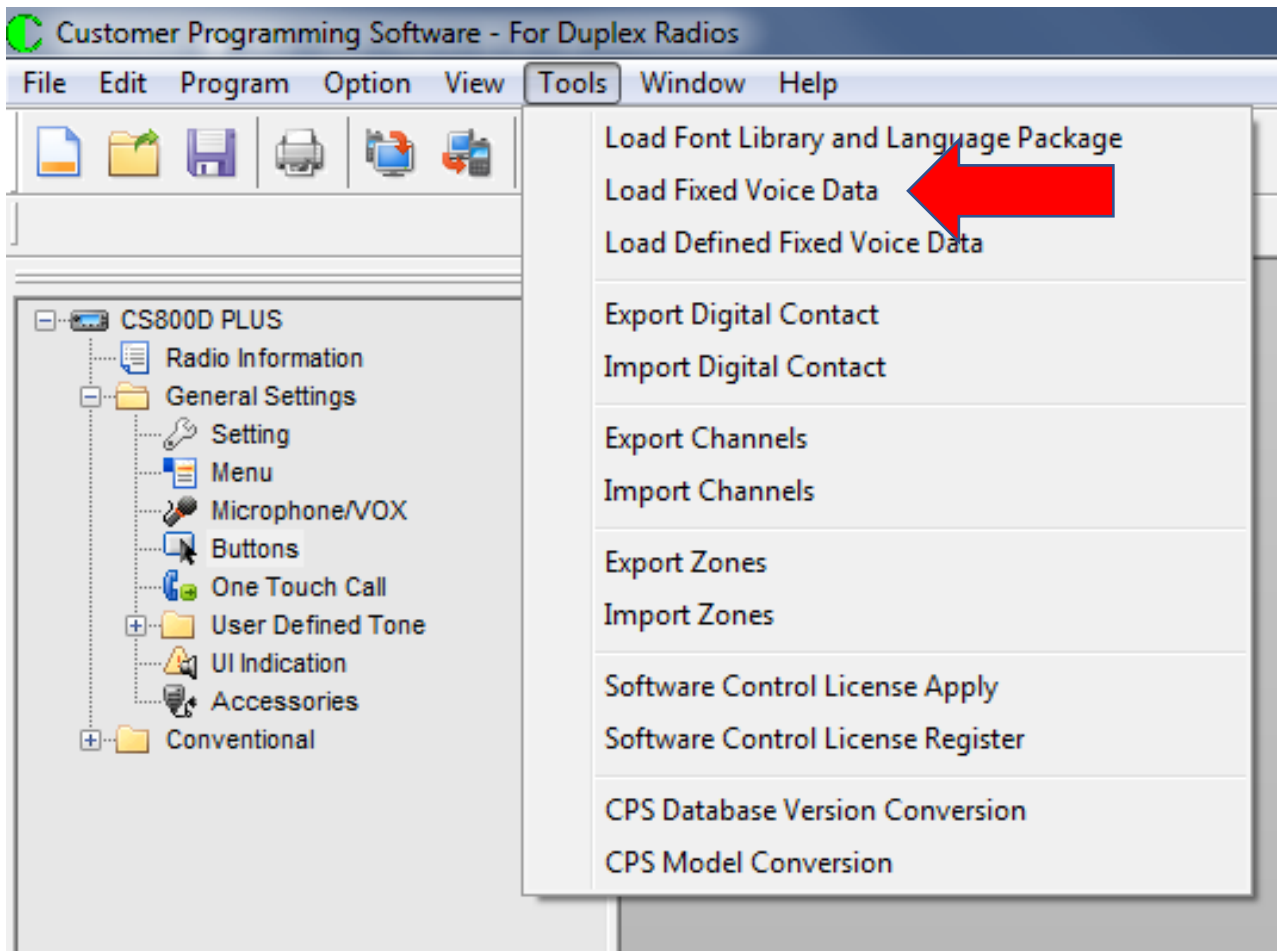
Customer Programming Software - For Duplex Radios

File Edit Program Option View Tools Window Help

Load Font Library and Language Package
Load Fixed Voice Data
Load Defined Fixed Voice Data

Export Digital Contact
Import Digital Contact

Export Channels
Import Channels

Export Zones
Import Zones

Software Control License Apply
Software Control License Register

CPS Database Version Conversion
CPS Model Conversion

CS800D PLUS
Radio Information
General Settings
Setting
Menu
Microphone/VOX
Buttons
One Touch Call
User Defined Tone
UI Indication
Accessories
Conventional